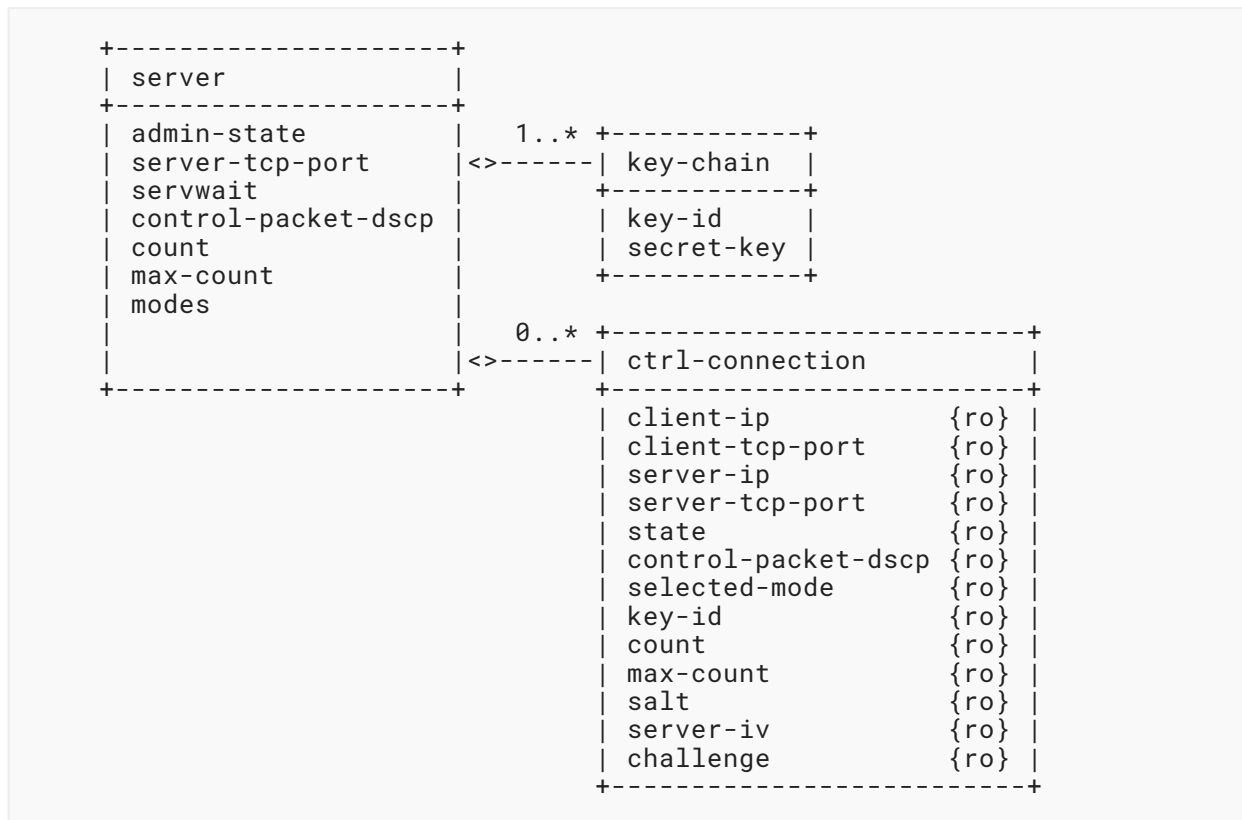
+--------------------+
| server             |
+--------------------+
| admin-state        |    1..* +------------+
| server-tcp-port    |<>------| key-chain  |
| servwait           |         +------------+
| control-packet-dscp |        | key-id     |
| count              |         | secret-key |
| max-count          |         +------------+
| modes              |
|                    |    0..* +------------------------+
|                    |<>------| ctrl-connection        |
+--------------------+         +------------------------+
                               | client-ip          {ro} |
                               | client-tcp-port    {ro} |
                               | server-ip          {ro} |
                               | server-tcp-port    {ro} |
                               | state              {ro} |
                               | control-packet-dscp {ro} |
                               | selected-mode      {ro} |
                               | key-id             {ro} |
                               | count              {ro} |
                               | max-count          {ro} |
                               | salt               {ro} |
                               | server-iv          {ro} |
                               | challenge          {ro} |
                               +------------------------+